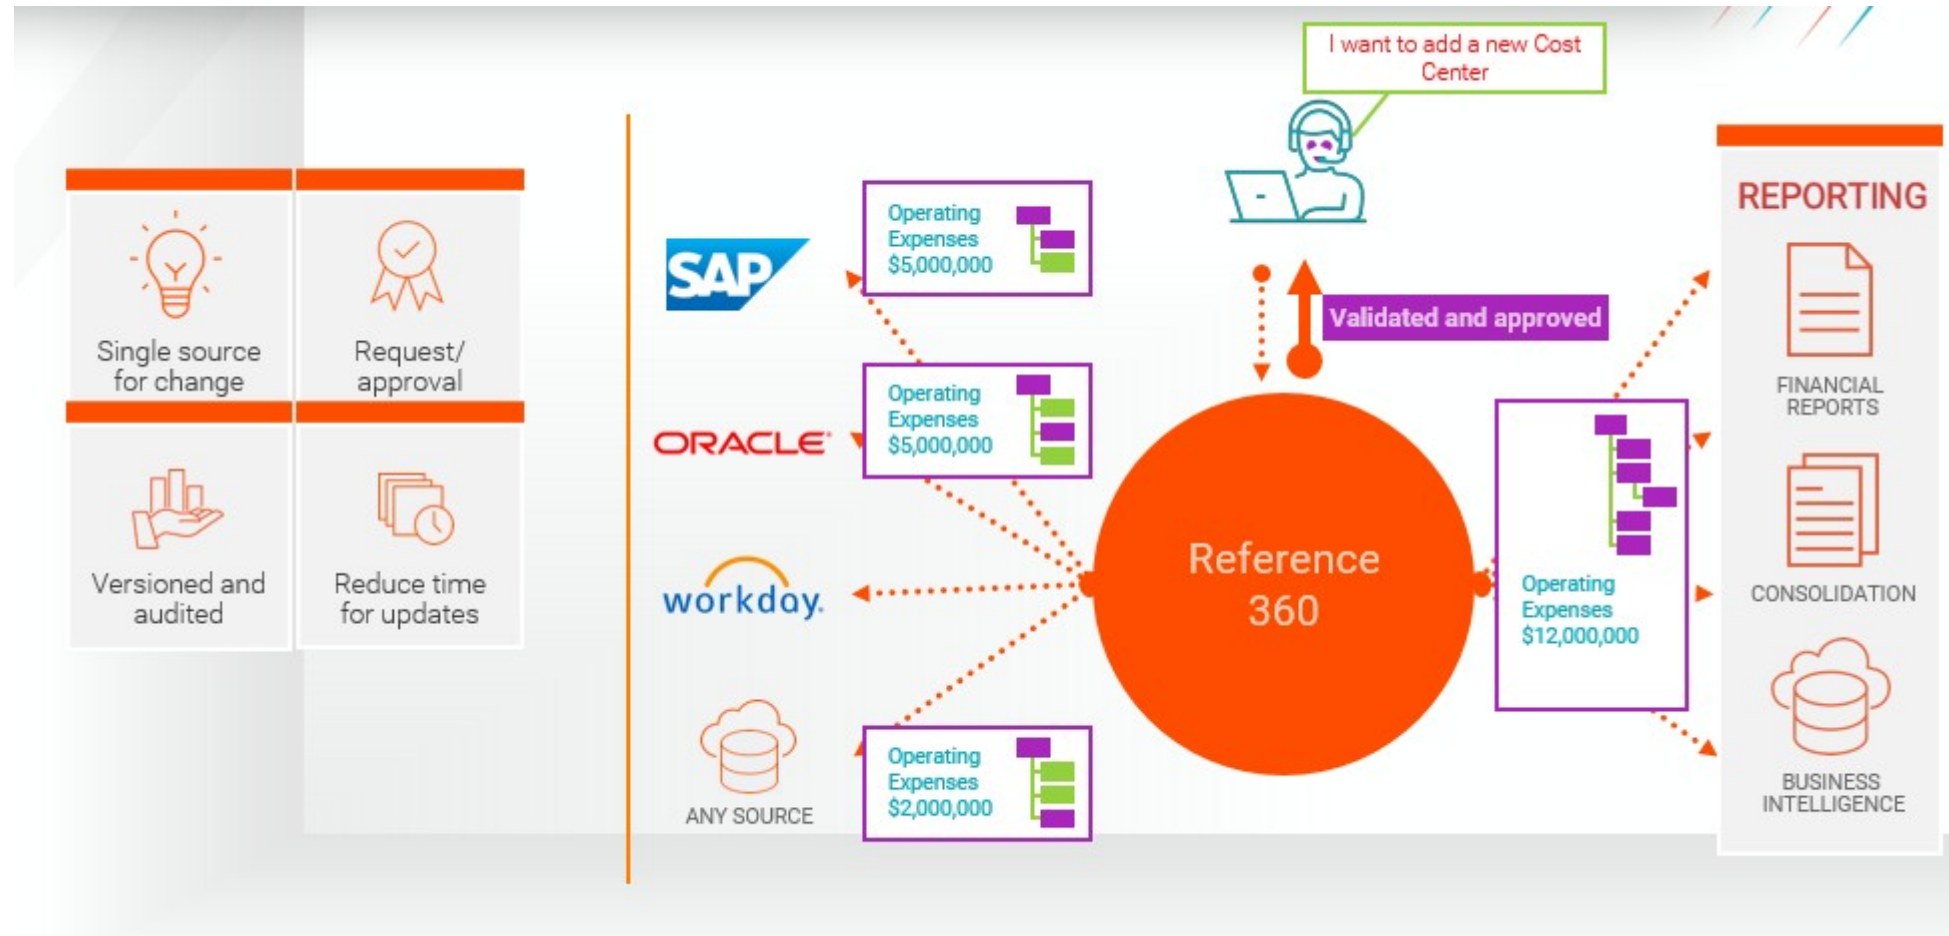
Single source for change

Request/ approval

Versioned and audited

Reduce time for updates

I want to add a new Cost Center

SAP

Operating Expenses $5,000,000

ORACLE

Operating Expenses $5,000,000

workday.

ANY SOURCE

Operating Expenses $2,000,000

Validated and approved

Reference 360

Operating Expenses $12,000,000

REPORTING

FINANCIAL REPORTS

CONSOLIDATION

BUSINESS INTELLIGENCE